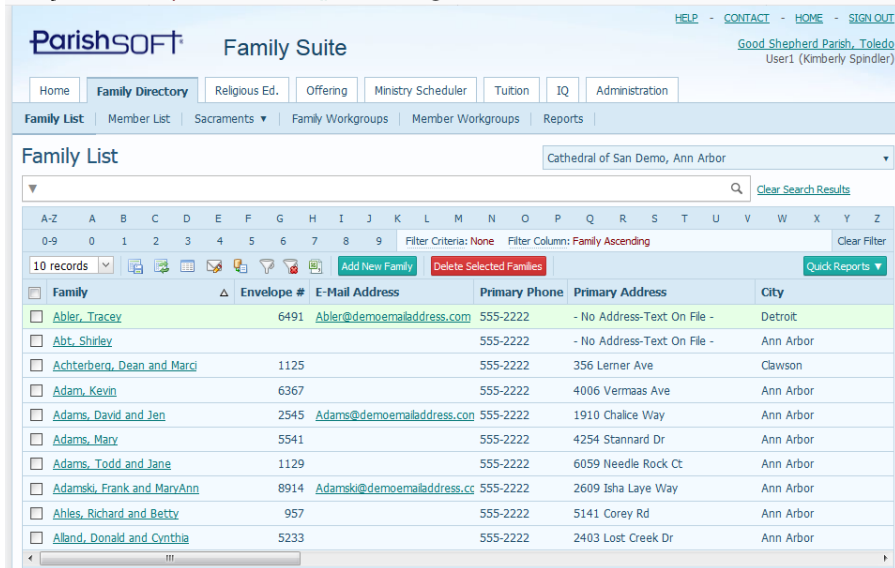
HELP - CONTACT - HOME - SIGN OUT

ParishSOFT Family Suite

Good Shepherd Parish, Toledo
User1 (Kimberly Spindler)

Home | Family Directory | Religious Ed. | Offering | Ministry Scheduler | Tuition | IQ | Administration

Family List | Member List | Sacraments ▾ | Family Workgroups | Member Workgroups | Reports

Family List

Cathedral of San Demo, Ann Arbor

Clear Search Results

A-Z A B C D E F G H I J K L M N O P Q R S T U V W X Y Z
0-9 0 1 2 3 4 5 6 7 8 9 Filter Criteria: None Filter Column: Family Ascending Clear Filter

10 records Add New Family Delete Selected Families Quick Reports ▾

| | Family | Envelope # | E-Mail Address | Primary Phone | Primary Address | City |
|---|---|---|---|---|---|---|
| | Abler, Tracey | 6491 | Abler@demoemailaddress.com | 555-2222 | - No Address-Text On File - | Detroit |
| | Abt, Shirley | | | 555-2222 | - No Address-Text On File - | Ann Arbor |
| | Achterberg, Dean and Marci | 1125 | | 555-2222 | 356 Lerner Ave | Clawson |
| | Adam, Kevin | 6367 | | 555-2222 | 4006 Vermaas Ave | Ann Arbor |
| | Adams, David and Jen | 2545 | Adams@demoemailaddress.con | 555-2222 | 1910 Chalice Way | Ann Arbor |
| | Adams, Mary | 5541 | | 555-2222 | 4254 Stannard Dr | Ann Arbor |
| | Adams, Todd and Jane | 1129 | | 555-2222 | 6059 Needle Rock Ct | Ann Arbor |
| | Adamski, Frank and MaryAnn | 8914 | Adamski@demoemailaddress.cc | 555-2222 | 2609 Isha Laye Way | Ann Arbor |
| | Ahles, Richard and Betty | 957 | | 555-2222 | 5141 Corey Rd | Ann Arbor |
| | Alland, Donald and Cynthia | 5233 | | 555-2222 | 2403 Lost Creek Dr | Ann Arbor |